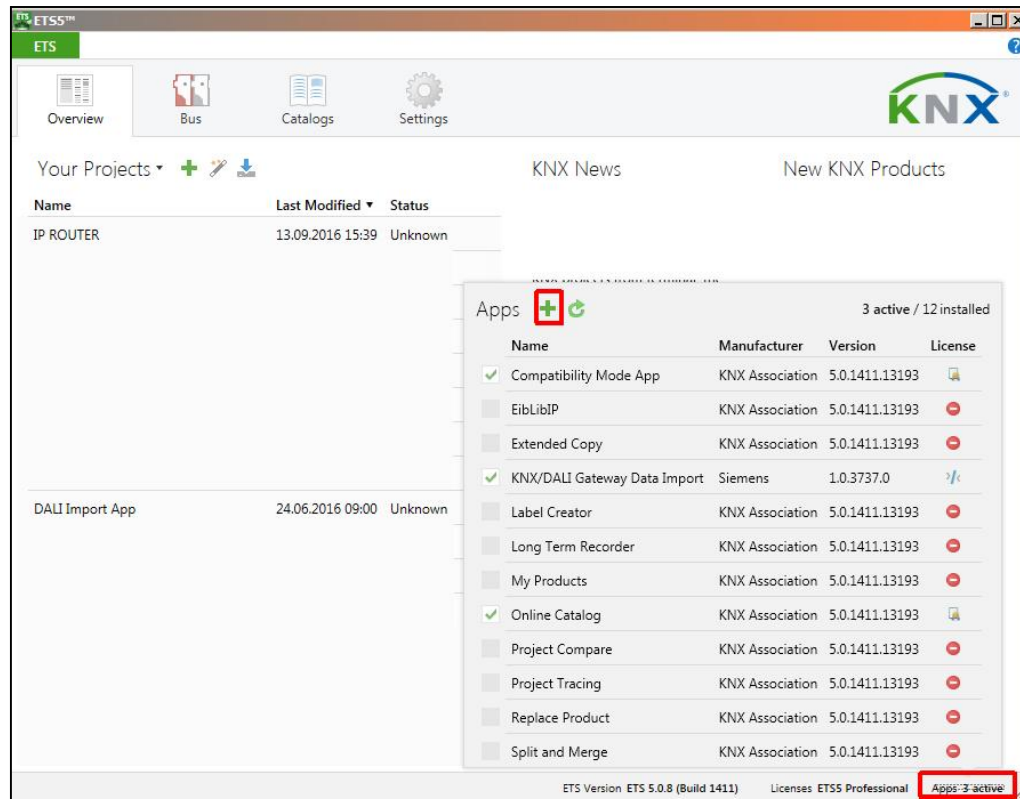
ETS5™

ETS

Overview Bus Catalogs Settings

KNX

Your Projects

| Name | Last Modified ▾ | Status |
|---|---|---|
| IP ROUTER | 13.09.2016 15:39 | Unknown |
| DALI Import App | 24.06.2016 09:00 | Unknown |

KNX News

New KNX Products

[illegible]

Apps

3 active / 12 installed

| Name | Manufacturer | Version | License |
|---|---|---|---|
| Compatibility Mode App | KNX Association | 5.0.1411.13193 | |
| EibLibIP | KNX Association | 5.0.1411.13193 | |
| Extended Copy | KNX Association | 5.0.1411.13193 | |
| KNX/DALI Gateway Data Import | Siemens | 1.0.3737.0 | |
| Label Creator | KNX Association | 5.0.1411.13193 | |
| Long Term Recorder | KNX Association | 5.0.1411.13193 | |
| My Products | KNX Association | 5.0.1411.13193 | |
| Online Catalog | KNX Association | 5.0.1411.13193 | |
| Project Compare | KNX Association | 5.0.1411.13193 | |
| Project Tracing | KNX Association | 5.0.1411.13193 | |
| Replace Product | KNX Association | 5.0.1411.13193 | |
| Split and Merge | KNX Association | 5.0.1411.13193 | |

ETS Version ETS 5.0.8 (Build 1411) Licenses ETS5 Professional Apps 3 active